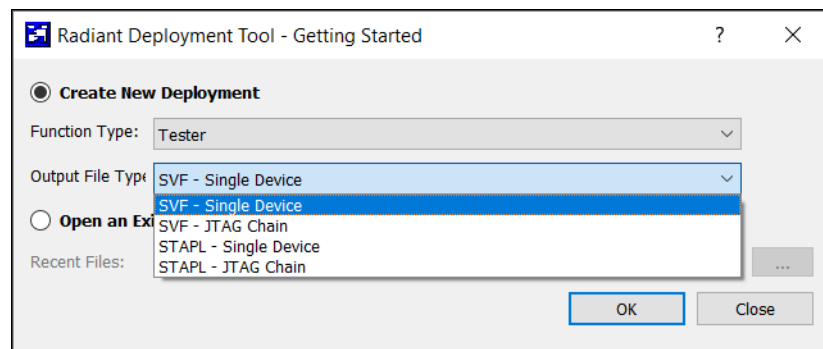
Radiant Deployment Tool - Getting Started
?
X
Create New Deployment
Function Type: Tester
Output File Type SVF - Single Device
SVF - Single Device
SVF - JTAG Chain
STAPL - Single Device
STAPL - JTAG Chain
Open an Exi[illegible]
Recent Files:
...
OK
Close